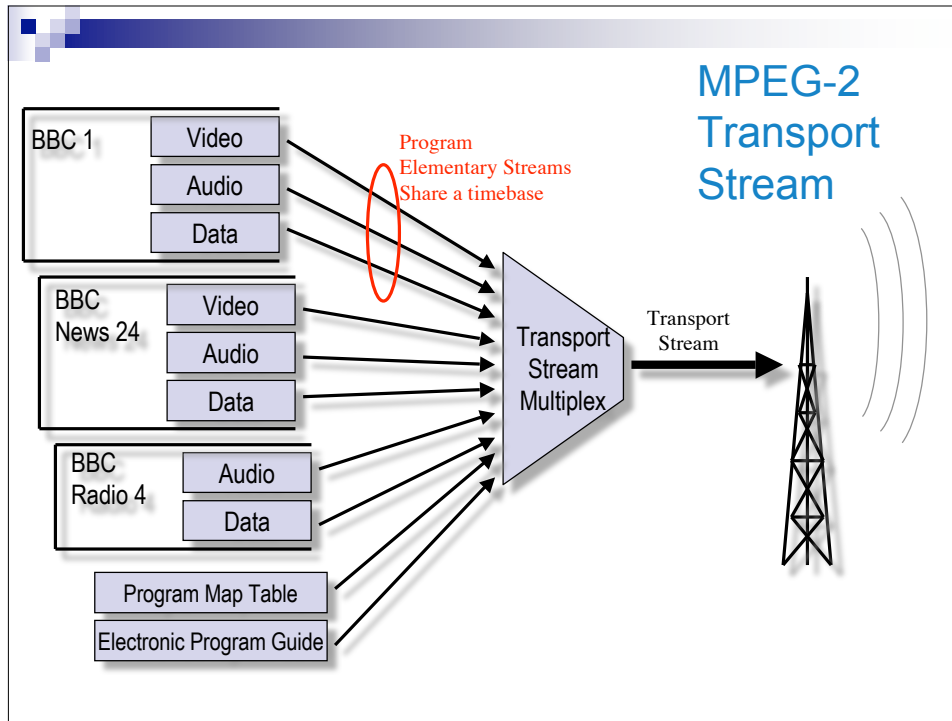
MPEG-2 Transport Stream

BBC 1

Video

Audio

Data

Program Elementary Streams Share a timebase

BBC News 24

Video

Audio

Data

BBC Radio 4

Audio

Data

Program Map Table

Electronic Program Guide

Transport Stream Multiplex

Transport Stream